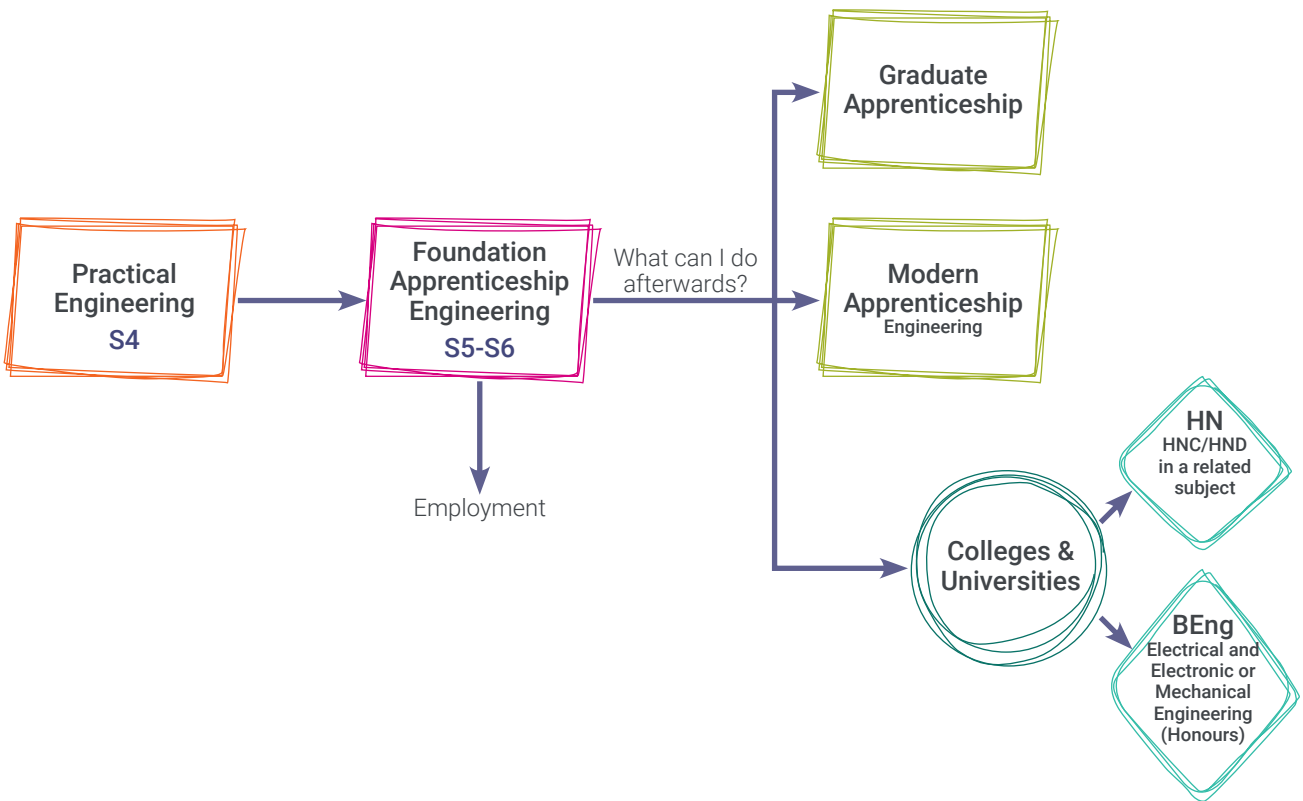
Practical Engineering
S4

Foundation Apprenticeship Engineering
S5-S6

What can I do afterwards?

Employment

Graduate Apprenticeship

Modern Apprenticeship
Engineering

Colleges & Universities

HN
HNC/HND in a related subject

BEng
Electrical and Electronic or Mechanical Engineering (Honours)